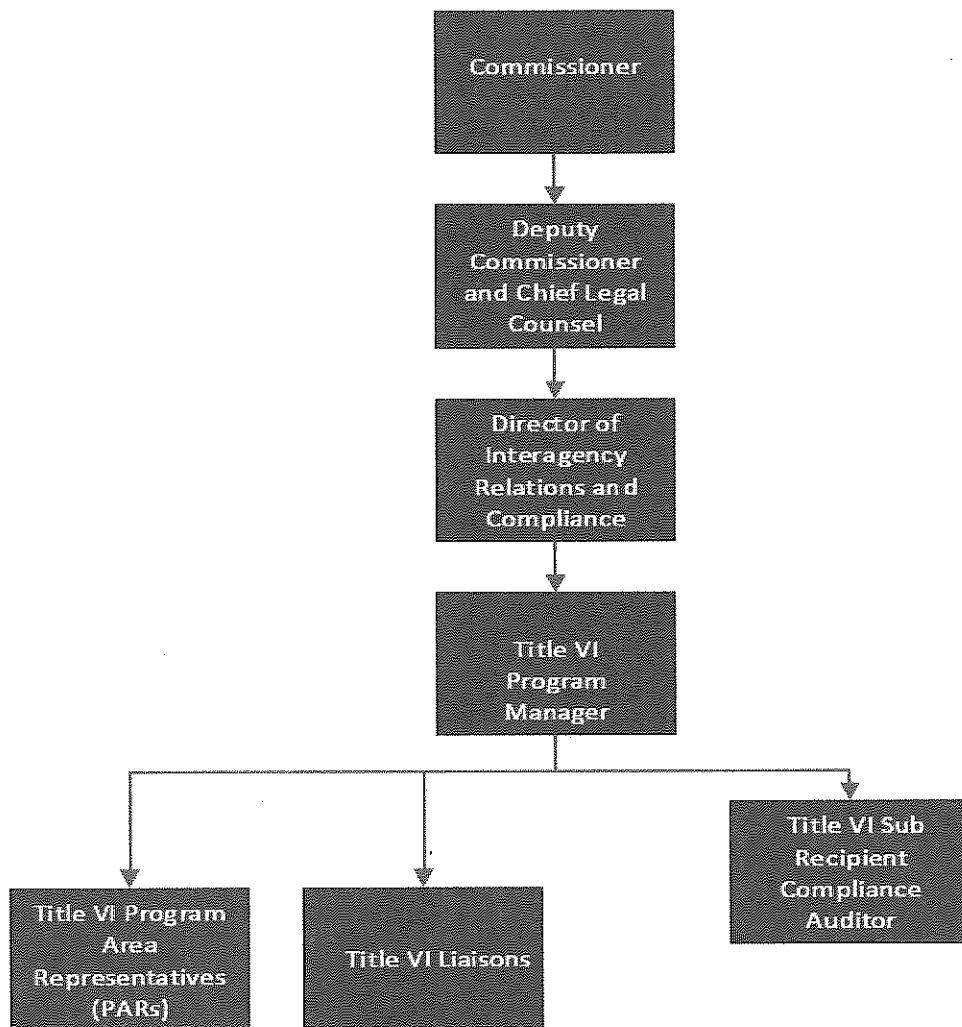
Commissioner

Deputy Commissioner and Chief Legal Counsel

Director of Interagency Relations and Compliance

Title VI Program Manager

Title VI Program Area Representatives (PARs)

Title VI Liaisons

Title VI Sub Recipient Compliance Auditor